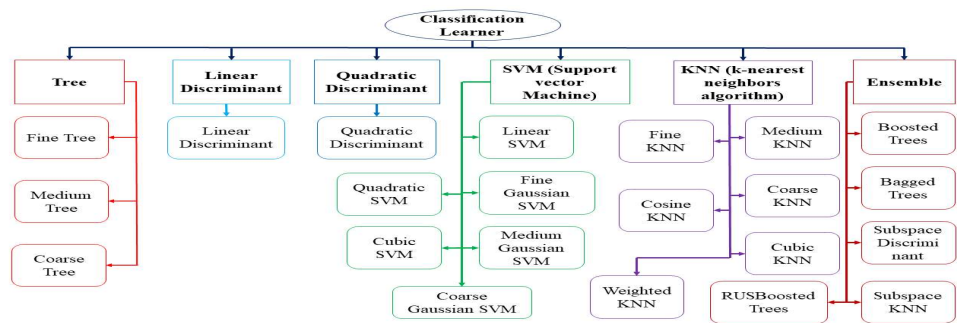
Classification Learner

Tree

Fine Tree

Medium Tree

Coarse Tree

Linear Discriminant

Linear Discriminant

Quadratic Discriminant

Quadratic Discriminant

SVM (Support vector Machine)

Linear SVM

Quadratic SVM

Fine Gaussian SVM

Cubic SVM

Medium Gaussian SVM

Coarse Gaussian SVM

KNN (k-nearest neighbors algorithm)

Fine KNN

Medium KNN

Cosine KNN

Coarse KNN

Cubic KNN

Weighted KNN

RUSBoosted Trees

Ensemble

Boosted Trees

Bagged Trees

Subspace Discriminant

Subspace KNN